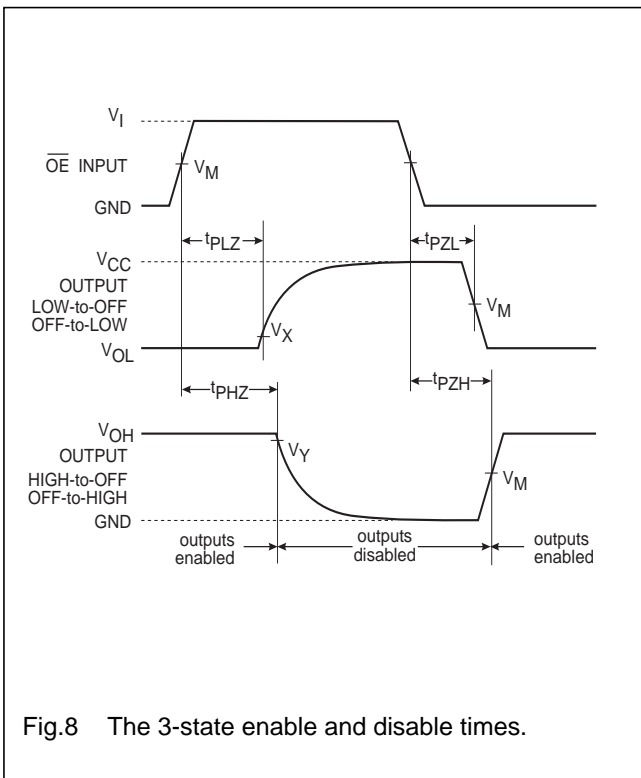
$V_I$

$\overline{OE}$ INPUT

$V_M$

GND

$t_{PLZ}$

$t_{PZL}$

$V_{CC}$

OUTPUT LOW-to-OFF OFF-to-LOW

$V_M$

$V_X$

$V_{OL}$

$t_{PHZ}$

$t_{PZH}$

$V_{OH}$

OUTPUT HIGH-to-OFF OFF-to-HIGH

$V_Y$

$V_M$

GND

outputs enabled

outputs disabled

outputs enabled

Fig.8 The 3-state enable and disable times.